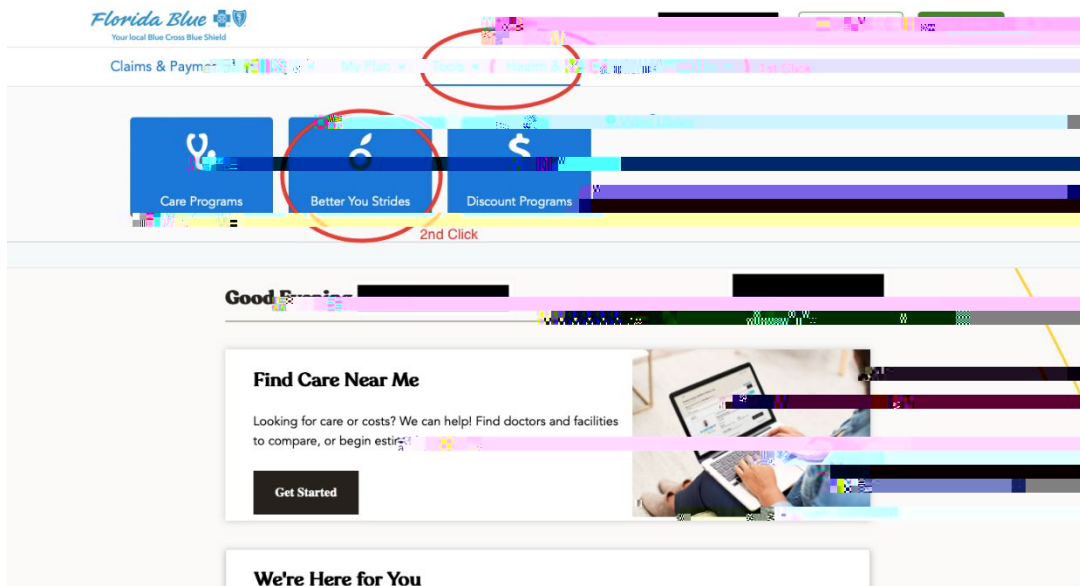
Florida Blue

Your local Blue Cross Blue Shield

Claims & Payme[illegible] My Plan Tools Health & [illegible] 1st Click

Care Programs

Better You Strides

Discount Programs

2nd Click

Good Evening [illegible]

Find Care Near Me

Looking for care or costs? We can help! Find doctors and facilities to compare, or begin esti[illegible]

Get Started

We're Here for You